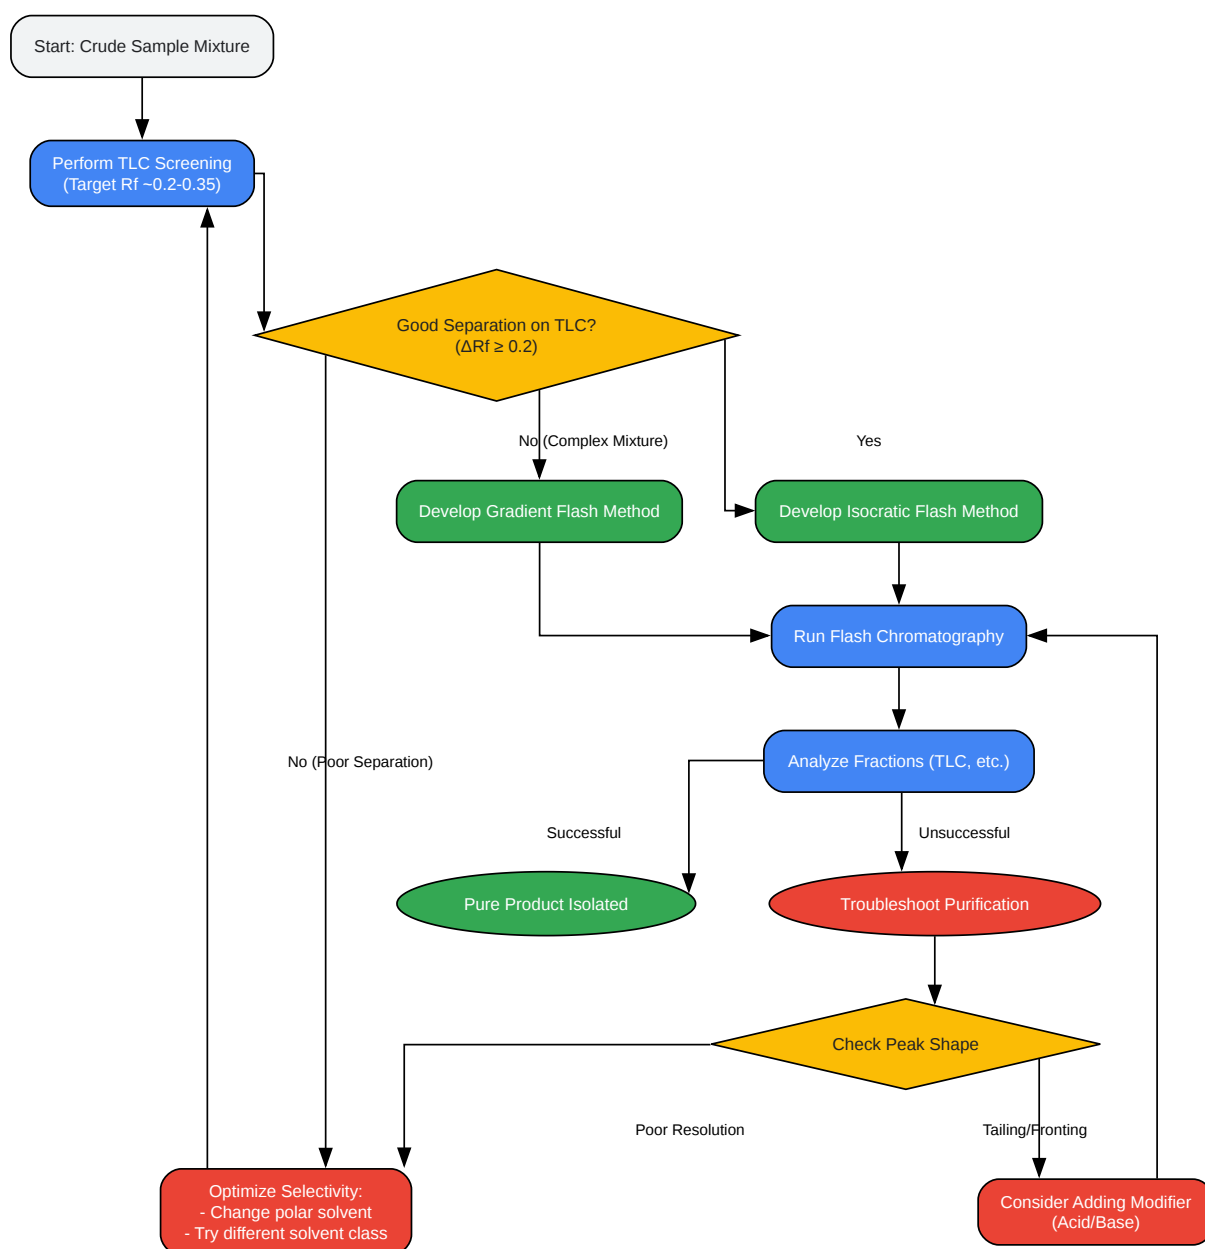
Start: Crude Sample Mixture

Perform TLC Screening
(Target Rf ~0.2-0.35)

Good Separation on TLC?
(ΔRf ≥ 0.2)

No (Complex Mixture)

Yes

Develop Gradient Flash Method

Develop Isocratic Flash Method

Run Flash Chromatography

No (Poor Separation)

Analyze Fractions (TLC, etc.)

Successful

Unsuccessful

Pure Product Isolated

Troubleshoot Purification

Check Peak Shape

Poor Resolution

Tailing/Fronting

Optimize Selectivity:
- Change polar solvent
- Try different solvent class

Consider Adding Modifier
(Acid/Base)